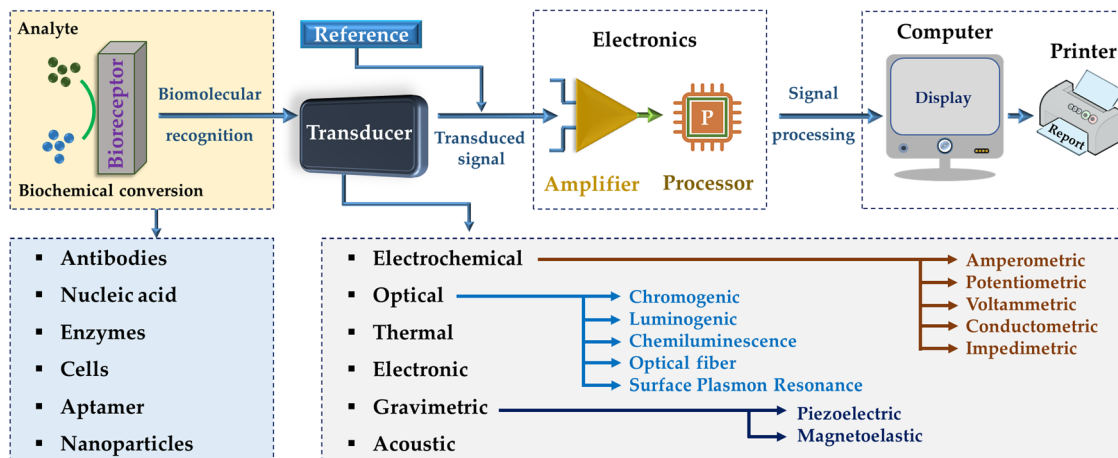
Analyte

Bioreceptor

Biochemical conversion

Biomolecular recognition

Reference

Transducer

Transduced signal

Electronics

P

Amplifier

Processor

Signal processing

Computer

Display

Printer

Report

- Antibodies
- Nucleic acid
- Enzymes
- Cells
- Aptamer
- Nanoparticles

- Electrochemical
- Optical
- Thermal
- Electronic
- Gravimetric
- Acoustic

Amperometric
Potentiometric
Voltammetric
Conductometric
Impedimetric

Chromogenic
Luminogenic
Chemiluminescence
Optical fiber
Surface Plasmon Resonance

Piezoelectric
Magnetoelastic